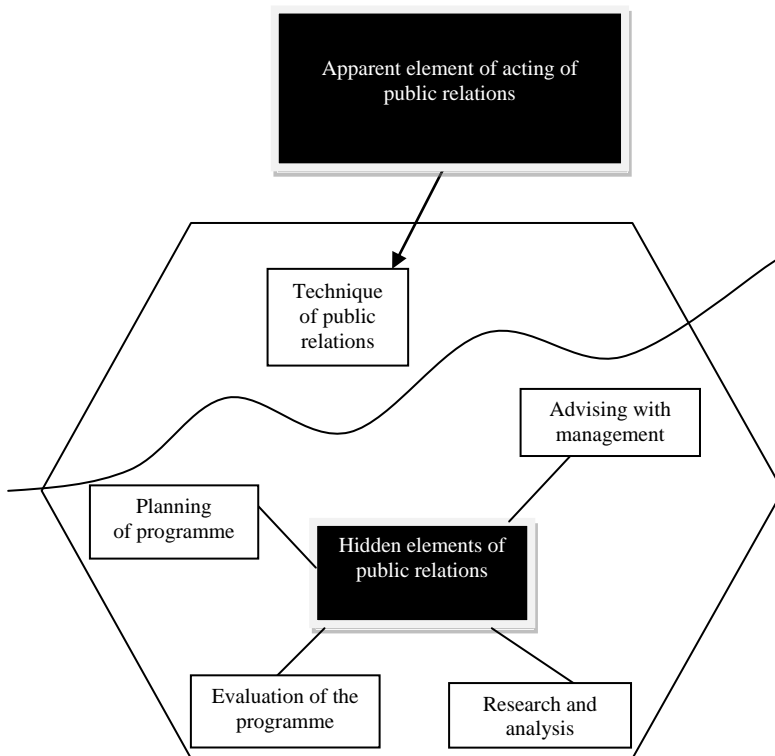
Apparent element of acting of public relations

Technique of public relations

Advising with management

Planning of programme

Hidden elements of public relations

Evaluation of the programme

Research and analysis